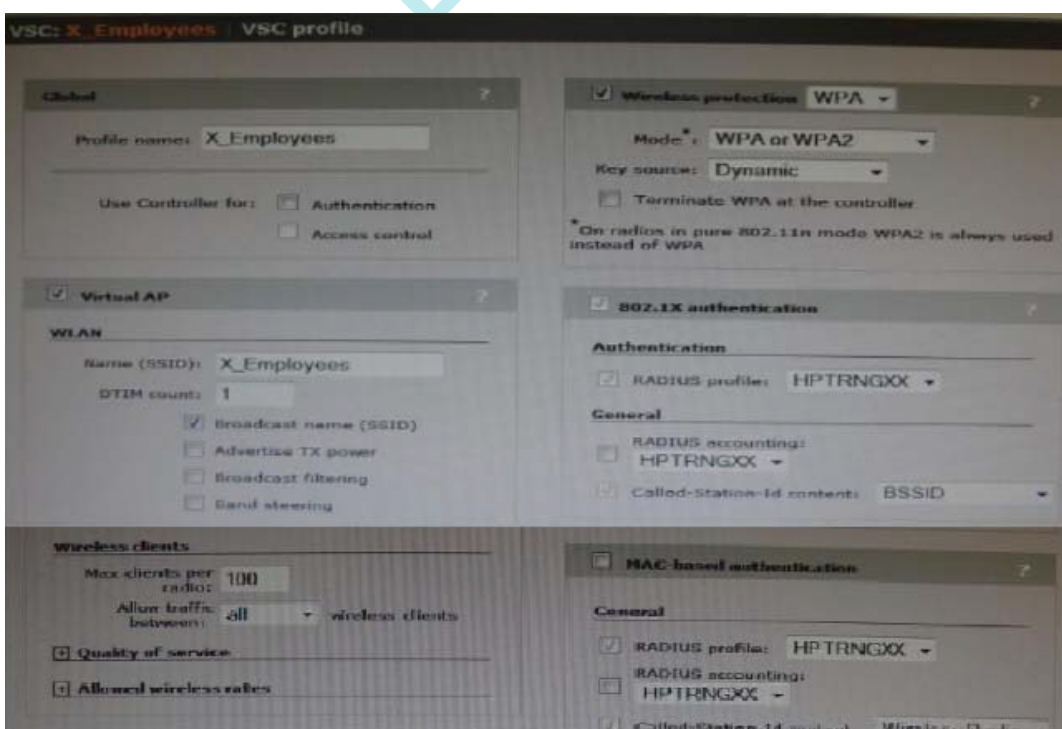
VSC: X_Employees | VSC profile

Global ?

Profile name: X_Employees

Use Controller for: Authentication

Access control

Virtual AP ?

WLAN

Name (SSID): X_Employees

DTIM count: 1

Broadcast name (SSID)

Advertise TX power

Broadcast filtering

Band steering

Wireless clients

Max clients per radio: 100

Allow traffic between: all wireless clients

+ Quality of service

+ Allowed wireless rates

Wireless protection WPA ?

Mode*: WPA or WPA2

Key source: Dynamic

Terminate WPA at the controller

*On radios in pure 802.11n mode WPA2 is always used instead of WPA

802.1X authentication ?

Authentication

RADIUS profile: HPTRNGXX

General

RADIUS accounting: HPTRNGXX

Called-Station-Id content: BSSID

MAC-based authentication ?

General

RADIUS profile: HPTRNGXX

RADIUS accounting: HPTRNGXX

Called-Station-Id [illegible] Wireless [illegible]